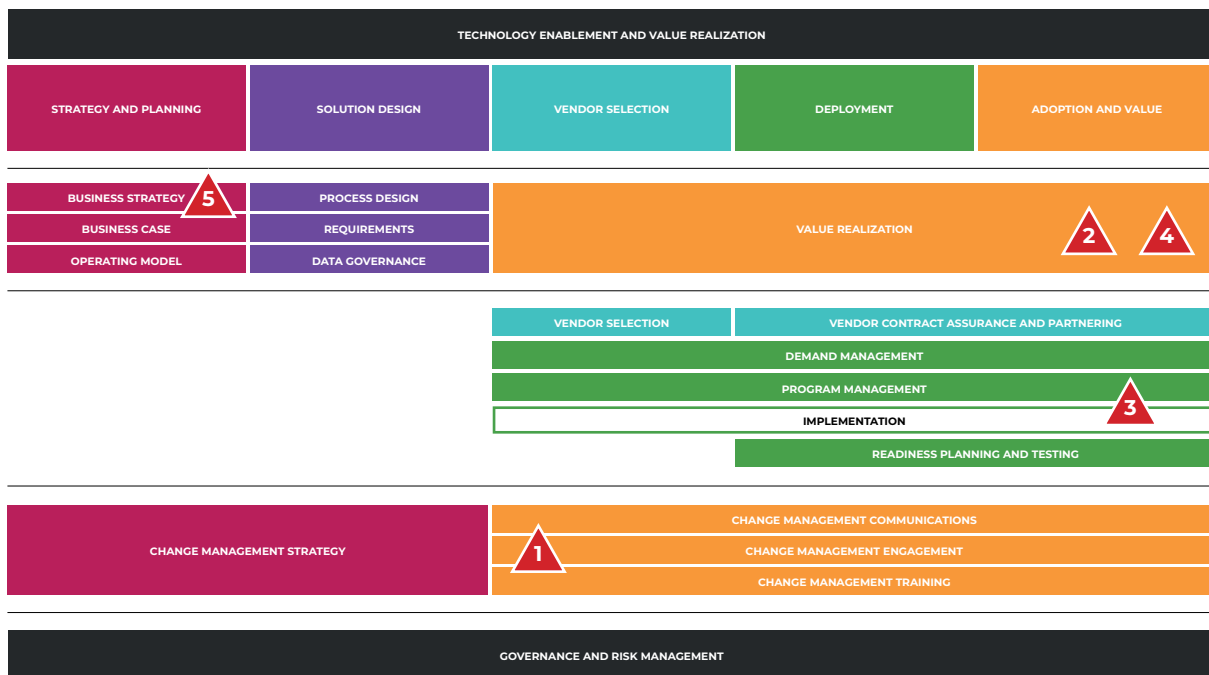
TECHNOLOGY ENABLEMENT AND VALUE REALIZATION

STRATEGY AND PLANNING

SOLUTION DESIGN

VENDOR SELECTION

DEPLOYMENT

ADOPTION AND VALUE

BUSINESS STRATEGY

5

BUSINESS CASE

OPERATING MODEL

PROCESS DESIGN

REQUIREMENTS

DATA GOVERNANCE

VALUE REALIZATION

2

4

VENDOR SELECTION

VENDOR CONTRACT ASSURANCE AND PARTNERING

DEMAND MANAGEMENT

PROGRAM MANAGEMENT

3

IMPLEMENTATION

READINESS PLANNING AND TESTING

CHANGE MANAGEMENT STRATEGY

CHANGE MANAGEMENT COMMUNICATIONS

1

CHANGE MANAGEMENT ENGAGEMENT

CHANGE MANAGEMENT TRAINING

GOVERNANCE AND RISK MANAGEMENT